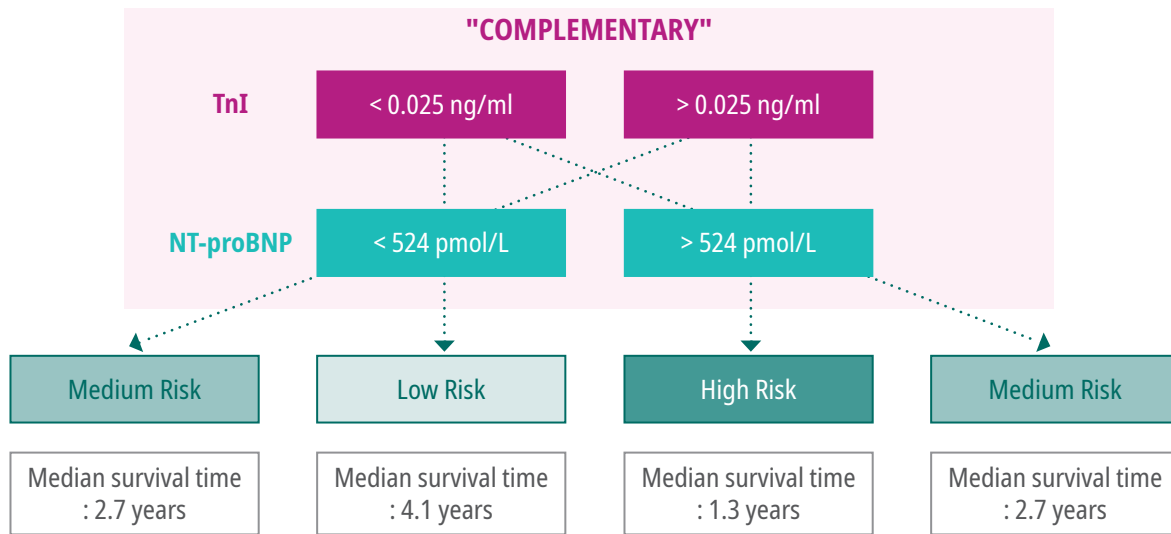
"COMPLEMENTARY"

TnI

< 0.025 ng/ml

> 0.025 ng/ml

NT-proBNP

< 524 pmol/L

> 524 pmol/L

Medium Risk

Low Risk

High Risk

Medium Risk

Median survival time : 2.7 years

Median survival time : 4.1 years

Median survival time : 1.3 years

Median survival time : 2.7 years